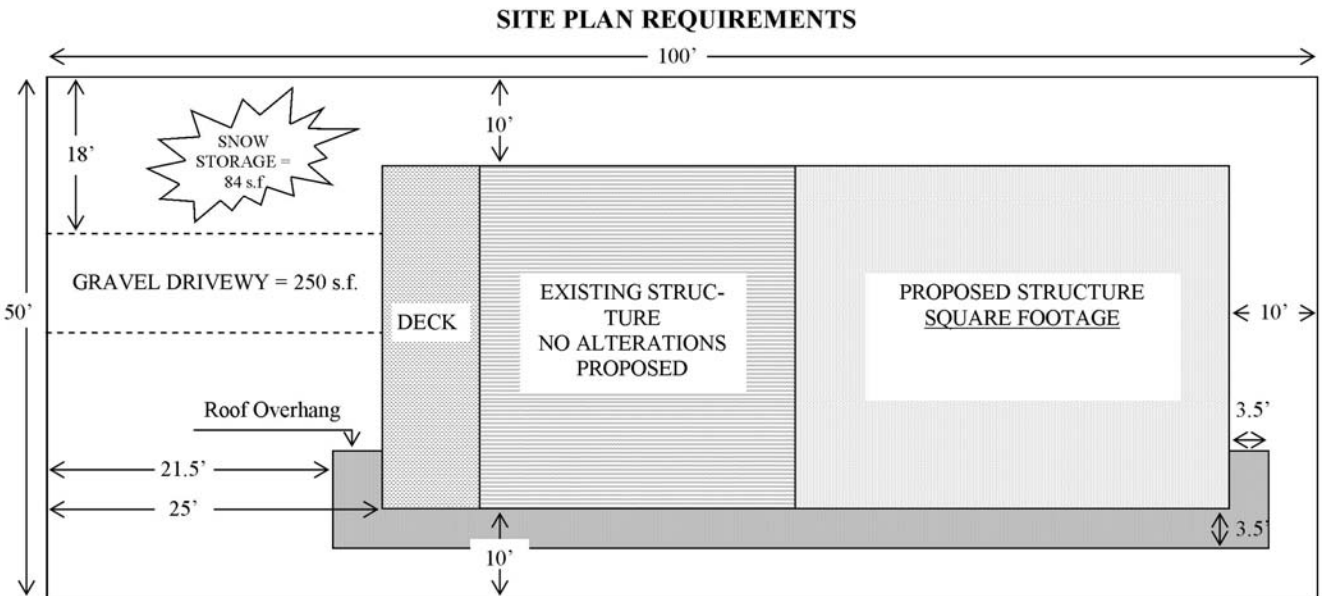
SITE PLAN REQUIREMENTS

100'

18'

SNOW STORAGE = 84 s.f.

10'

50'

GRAVEL DRIVEWY = 250 s.f.

DECK

EXISTING STRUCTURE NO ALTERATIONS PROPOSED

PROPOSED STRUCTURE SQUARE FOOTAGE

10'

Roof Overhang

3.5'

21.5'

25'

10'

3.5'